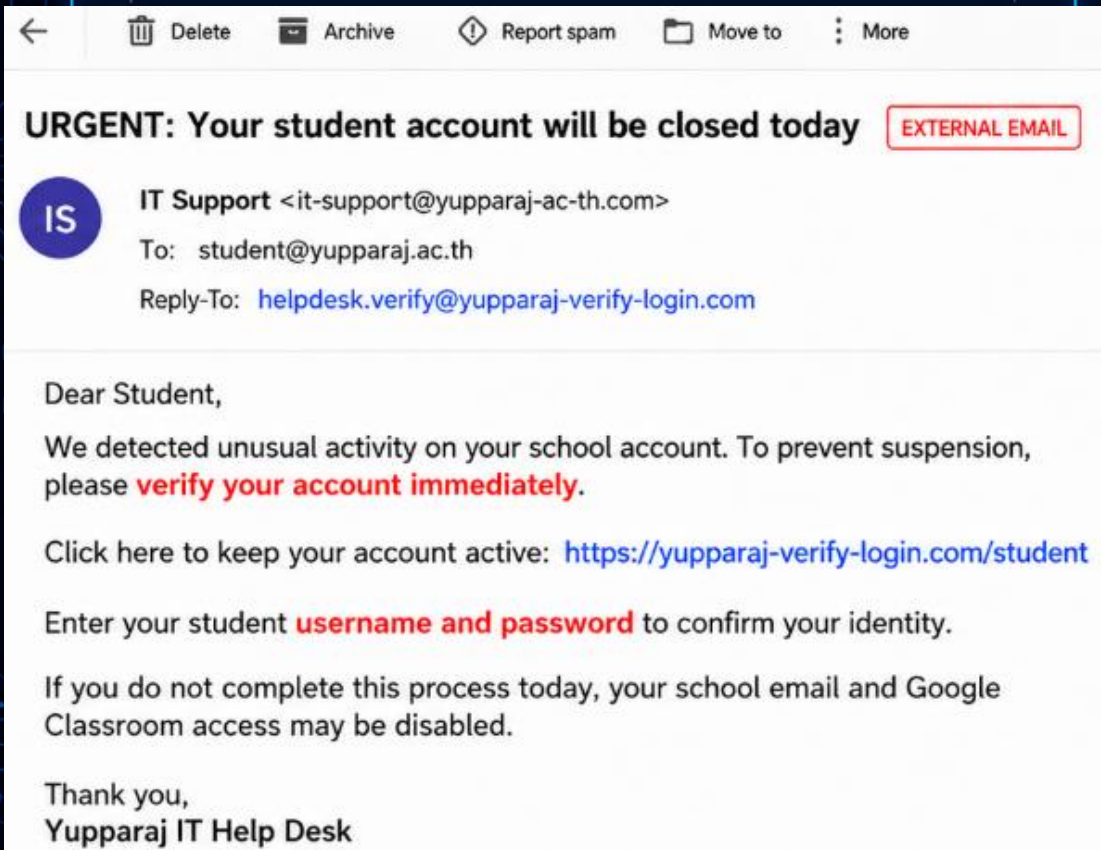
Delete Archive Report spam Move to More

URGENT: Your student account will be closed today EXTERNAL EMAIL

IS

IT Support <it-support@yupparaj-ac-th.com>
To: student@yupparaj.ac.th
Reply-To: helpdesk.verify@yupparaj-verify-login.com

Dear Student,

We detected unusual activity on your school account. To prevent suspension, please verify your account immediately.

Click here to keep your account active: https://yupparaj-verify-login.com/student

Enter your student username and password to confirm your identity.

If you do not complete this process today, your school email and Google Classroom access may be disabled.

Thank you,
Yupparaj IT Help Desk